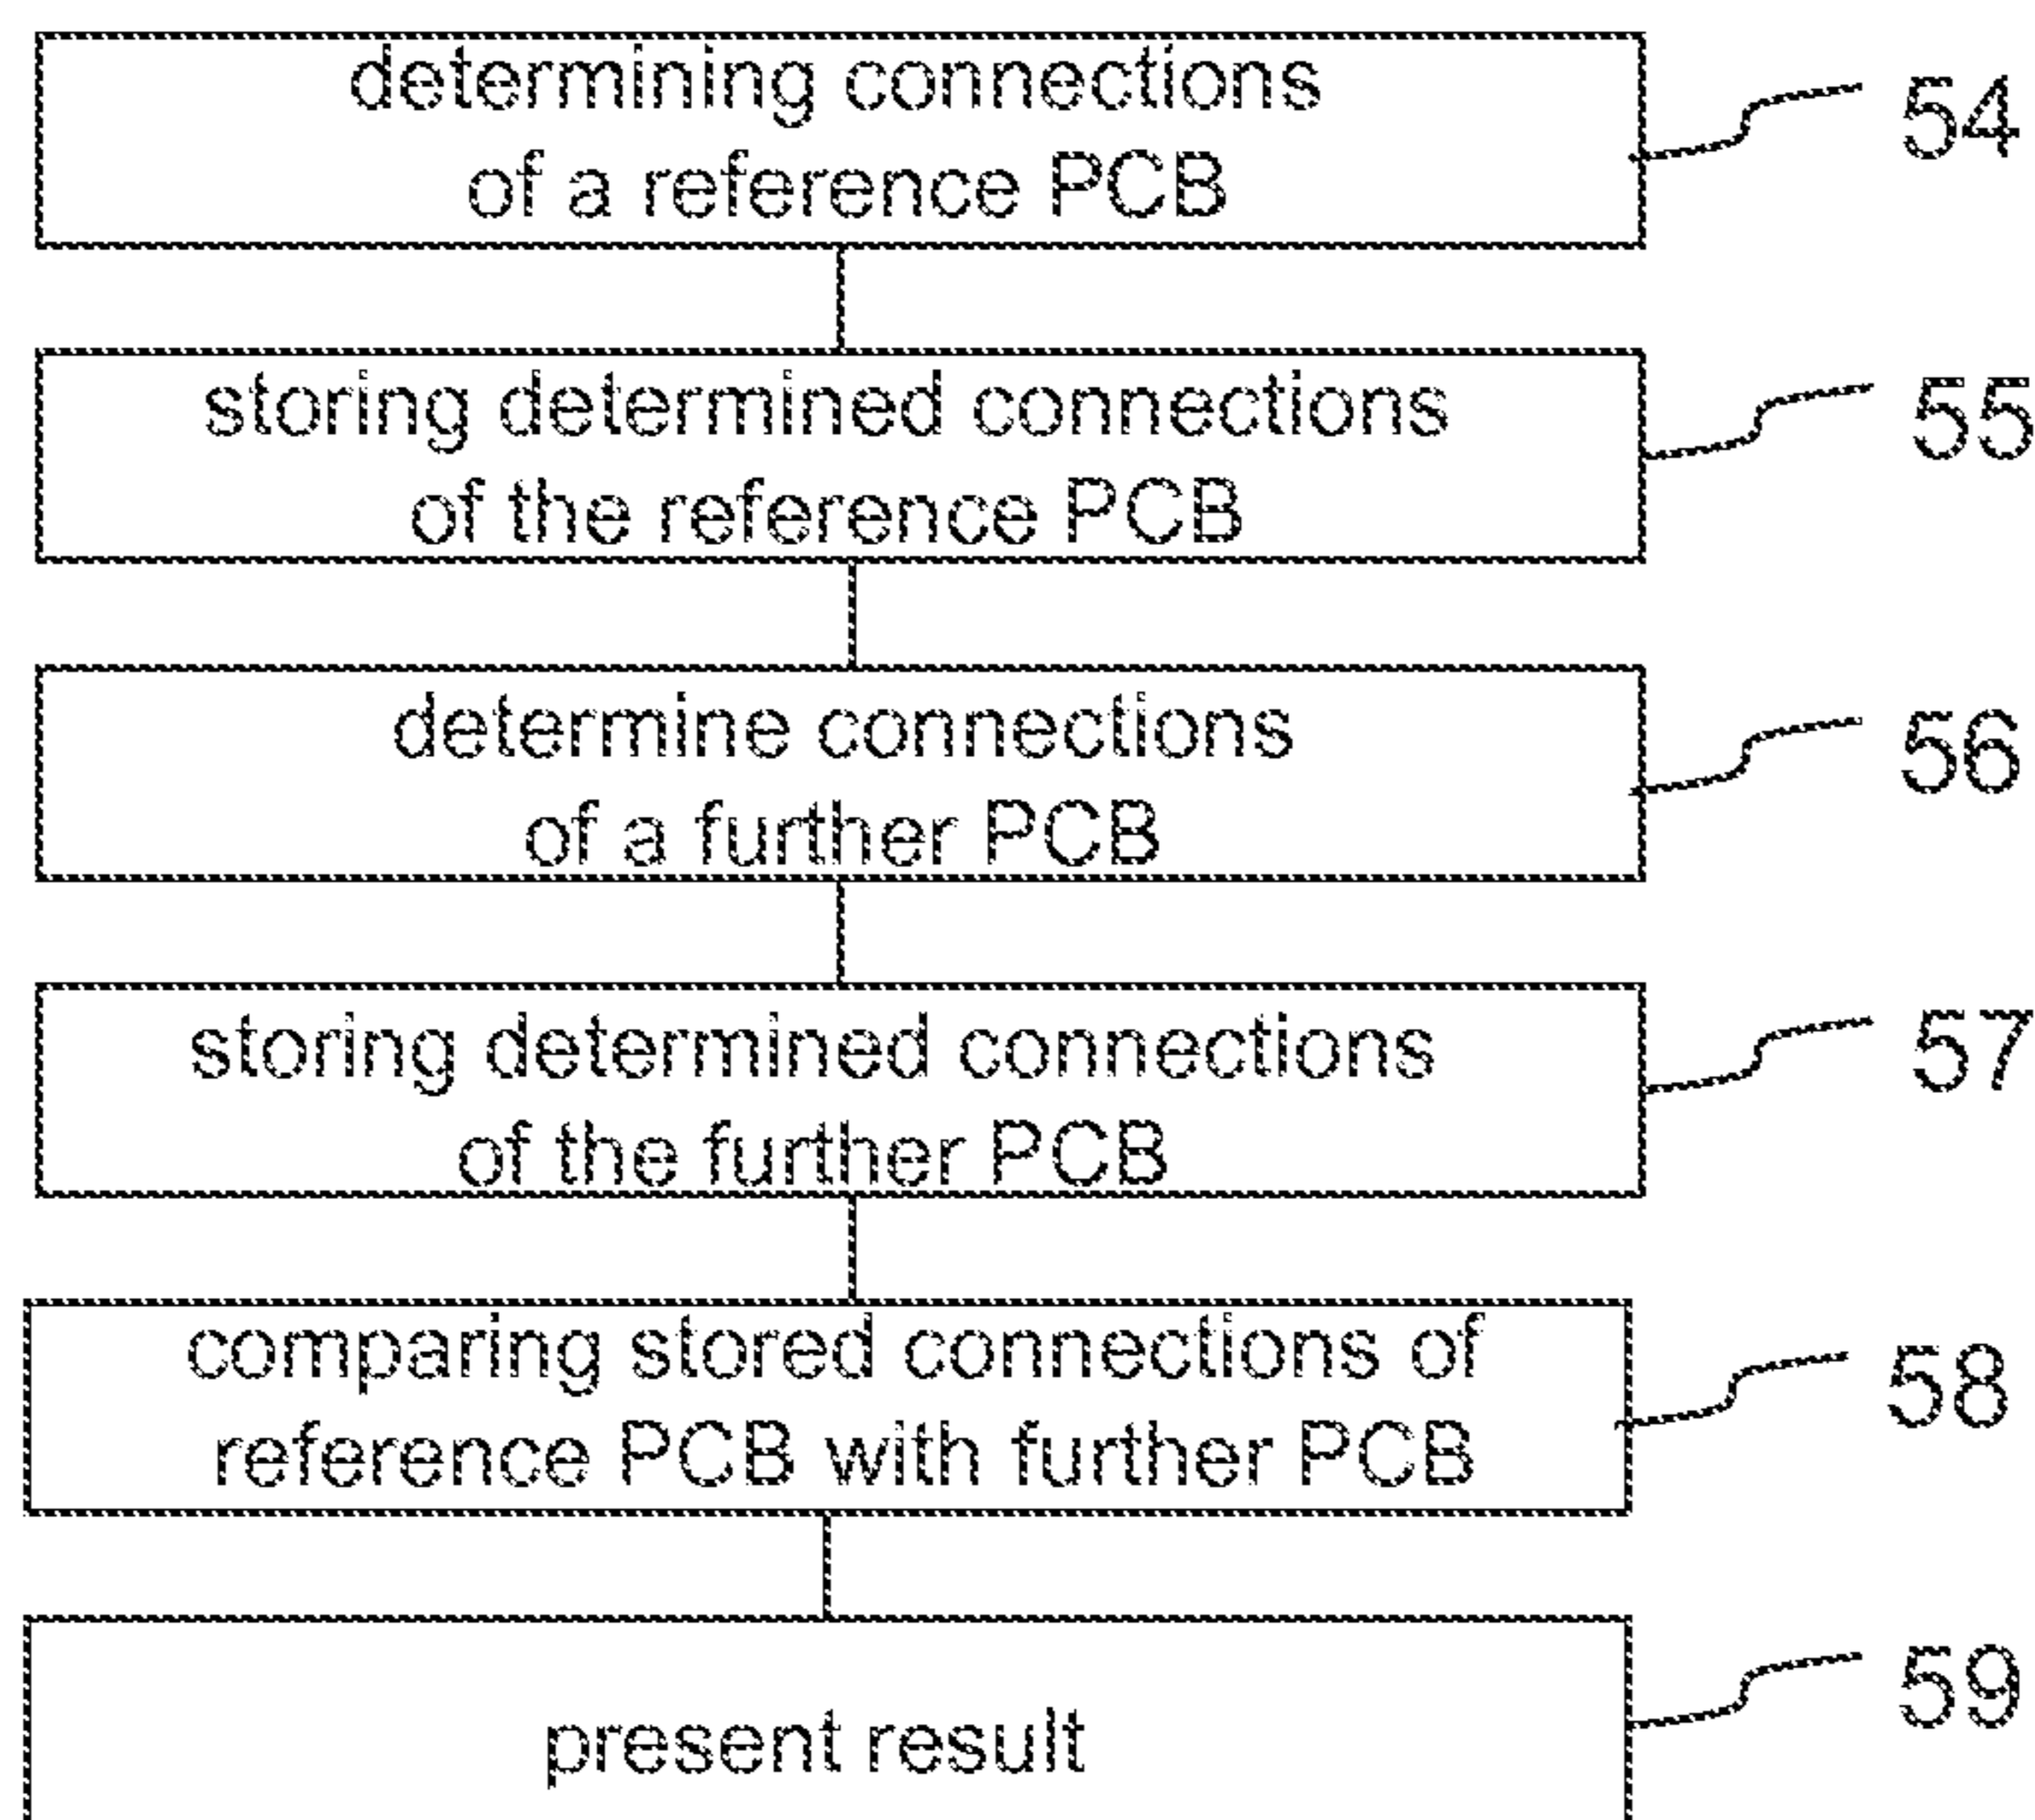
determining connections of a reference PCB

54

storing determined connections of the reference PCB

55

determine connections of a further PCB

56

storing determined connections of the further PCB

57

comparing stored connections of reference PCB with further PCB

58

present result

59